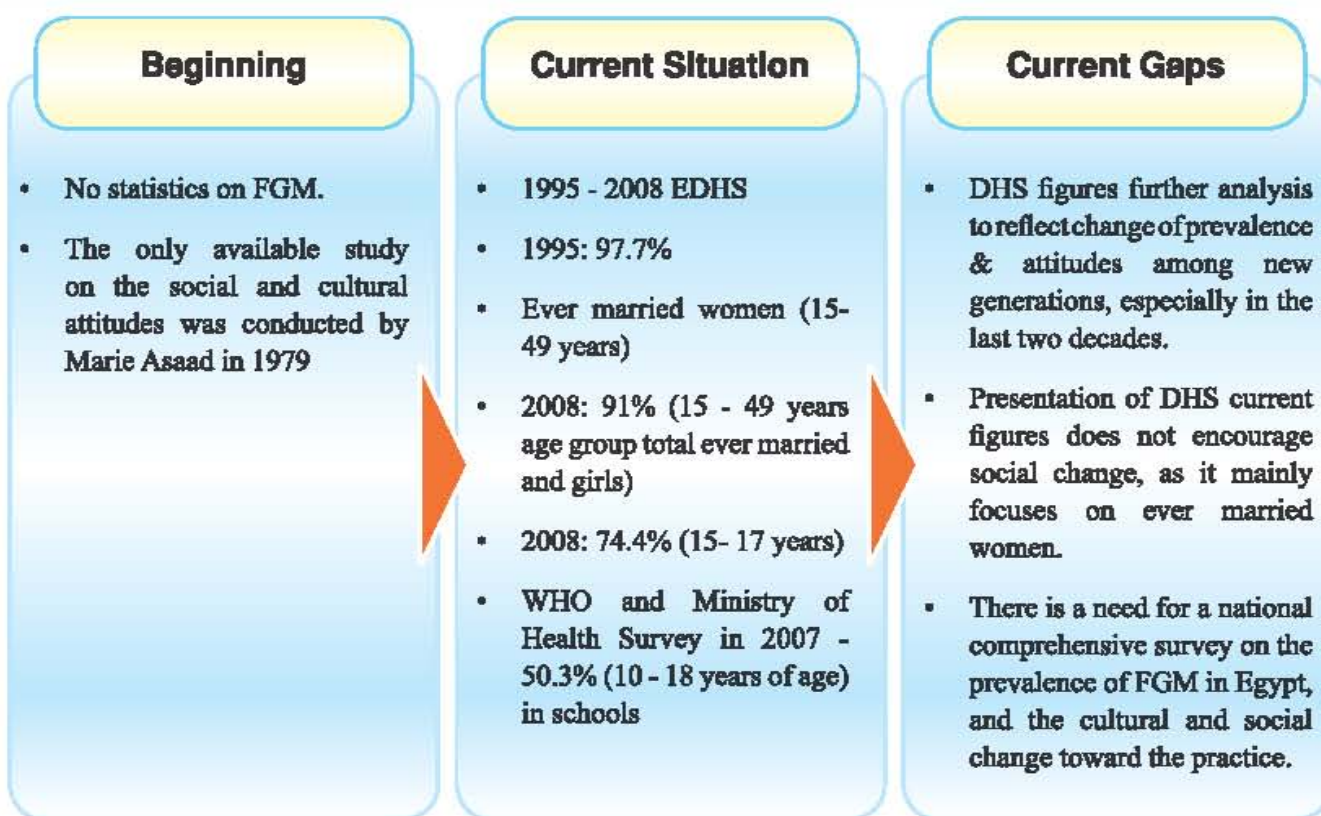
Beginning

- No statistics on FGM.
- The only available study on the social and cultural attitudes was conducted by Marie Asaad in 1979

Current Situation

- 1995 - 2008 EDHS
- 1995: 97.7%
- Ever married women (15-49 years)
- 2008: 91% (15 - 49 years age group total ever married and girls)
- 2008: 74.4% (15- 17 years)
- WHO and Ministry of Health Survey in 2007 - 50.3% (10 - 18 years of age) in schools

Current Gaps

- DHS figures further analysis to reflect change of prevalence & attitudes among new generations, especially in the last two decades.
- Presentation of DHS current figures does not encourage social change, as it mainly focuses on ever married women.
- There is a need for a national comprehensive survey on the prevalence of FGM in Egypt, and the cultural and social change toward the practice.